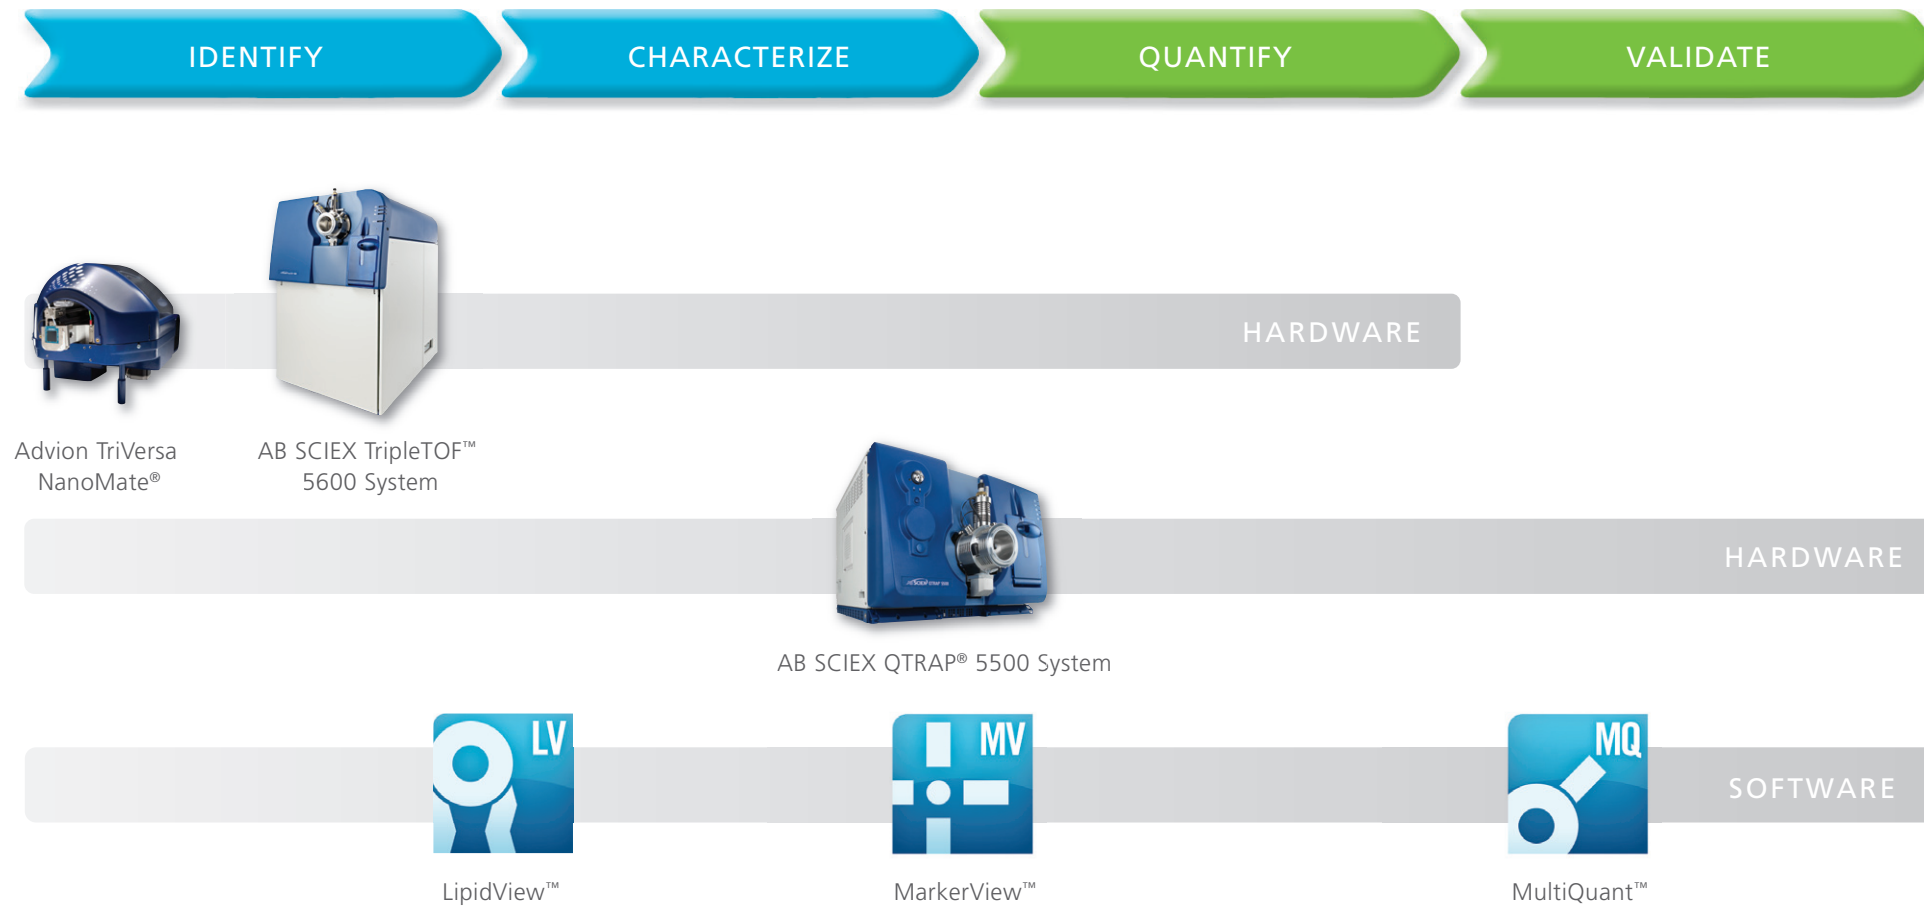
IDENTIFY CHARACTERIZE QUANTIFY VALIDATE

HARDWARE

Advion TriVersa NanoMate®

AB SCIEX TripleTOF™ 5600 System

HARDWARE

AB SCIEX QTRAP® 5500 System

LV

MV

MQ

SOFTWARE

LipidView™

MarkerView™

MultiQuant™